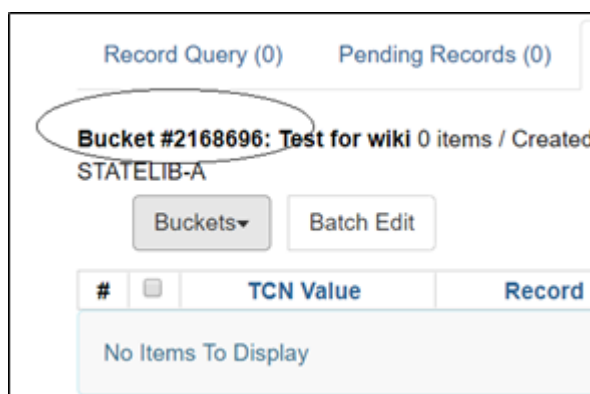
Record Query (0) Pending Records (0)

**Bucket #2168696: Test for wiki** 0 items / Created
STATELIB-A

Buckets▾ Batch Edit

| # | | TCN Value | Record |
|---|---|---|---|
| No Items To Display | | | |